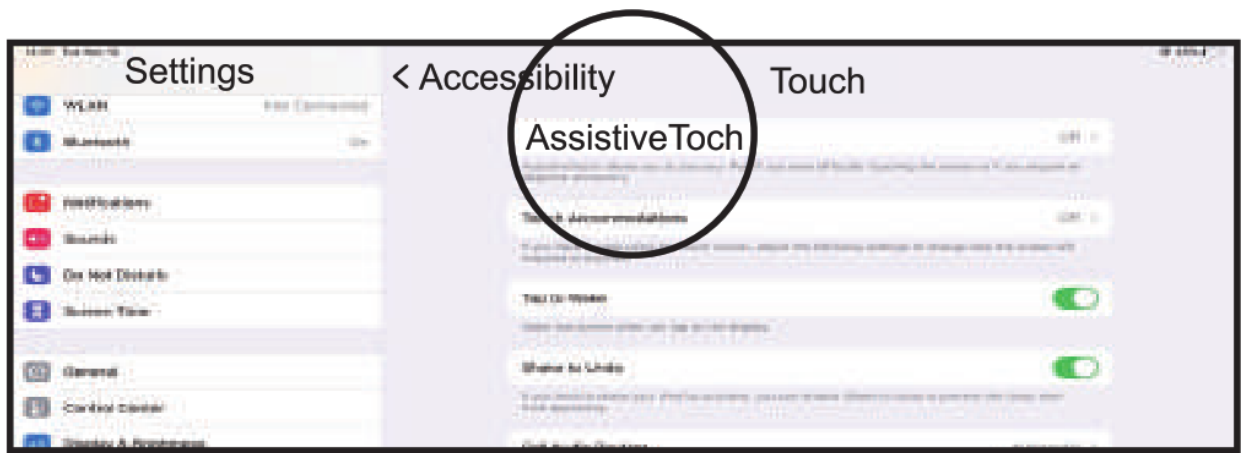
Settings

< Accessibility

Touch

WLAN

Not Connected

Bluetooth

On

Notifications

Sounds

Do Not Disturb

Screen Time

General

Control Center

Display & Brightness

AssistiveToch

Off

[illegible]

Touch Accommodations

Off

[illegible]

Tap to Wake

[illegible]

Shake to Undo

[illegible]

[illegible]